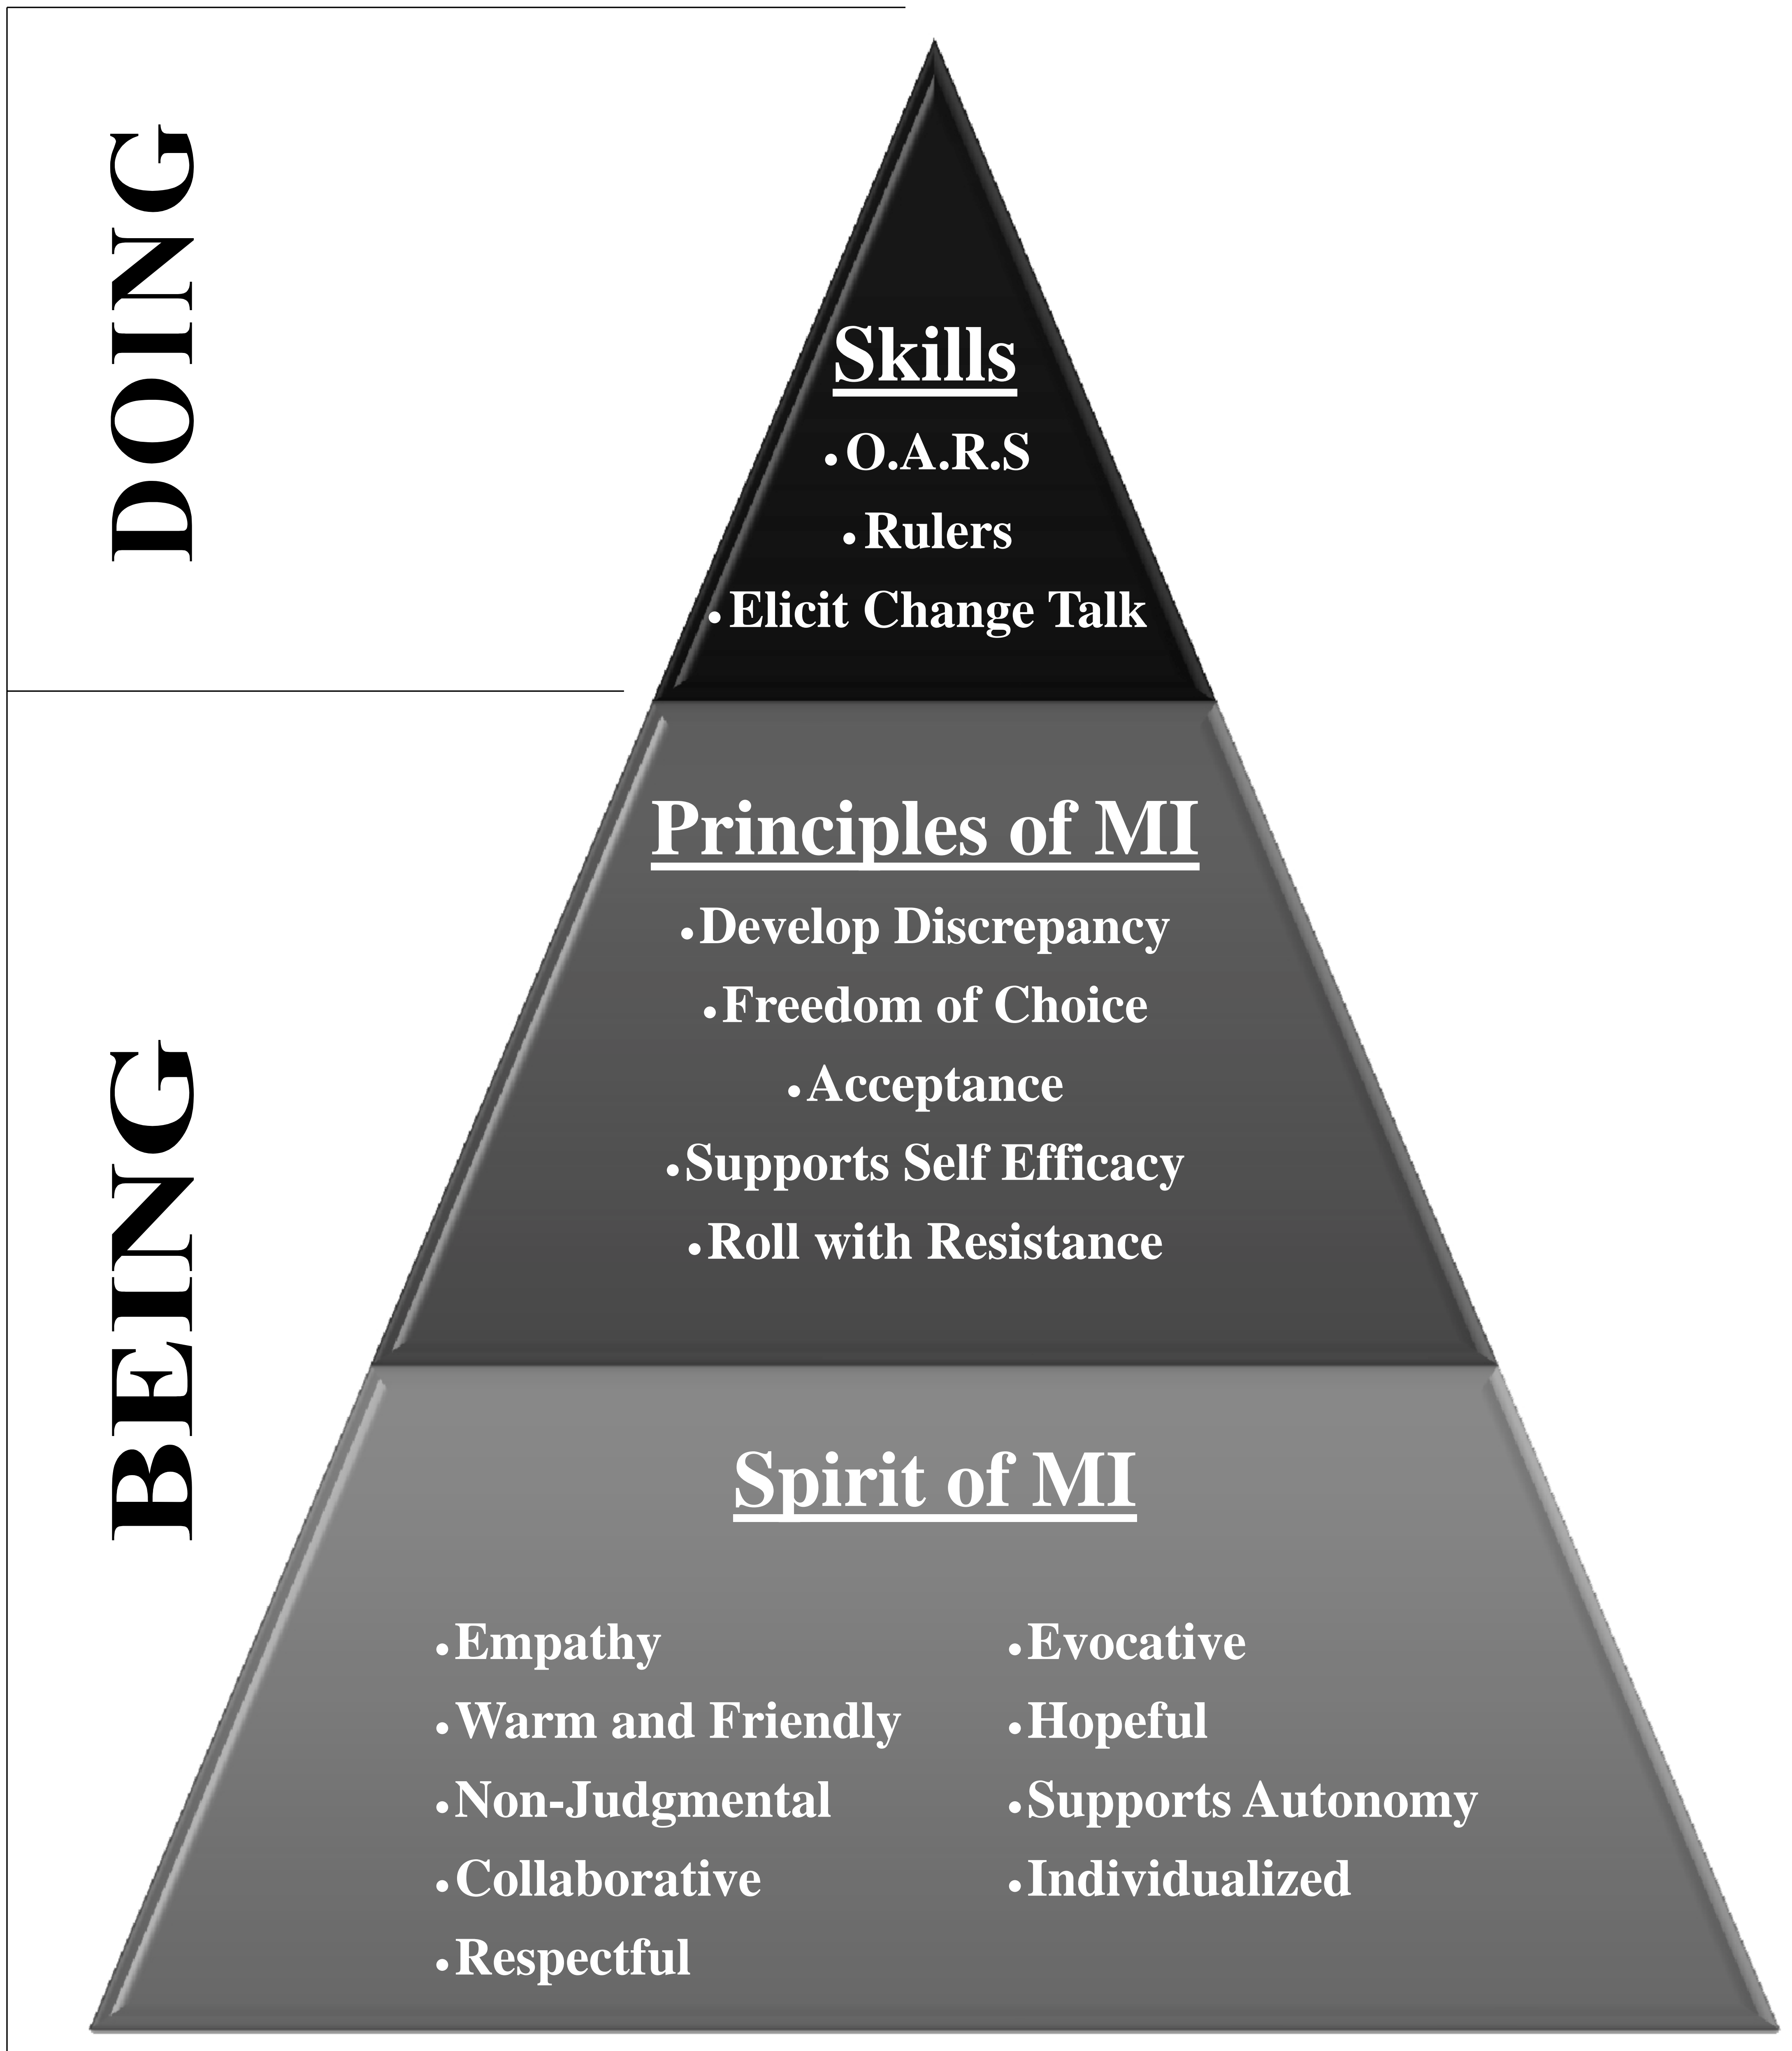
DOING

BEING

Skills

•O.A.R.S
•Rulers
•Elicit Change Talk

Principles of MI

•Develop Discrepancy
•Freedom of Choice
•Acceptance
•Supports Self Efficacy
•Roll with Resistance

Spirit of MI

•Empathy
•Warm and Friendly
•Non-Judgmental
•Collaborative
•Respectful

•Evocative
•Hopeful
•Supports Autonomy
•Individualized